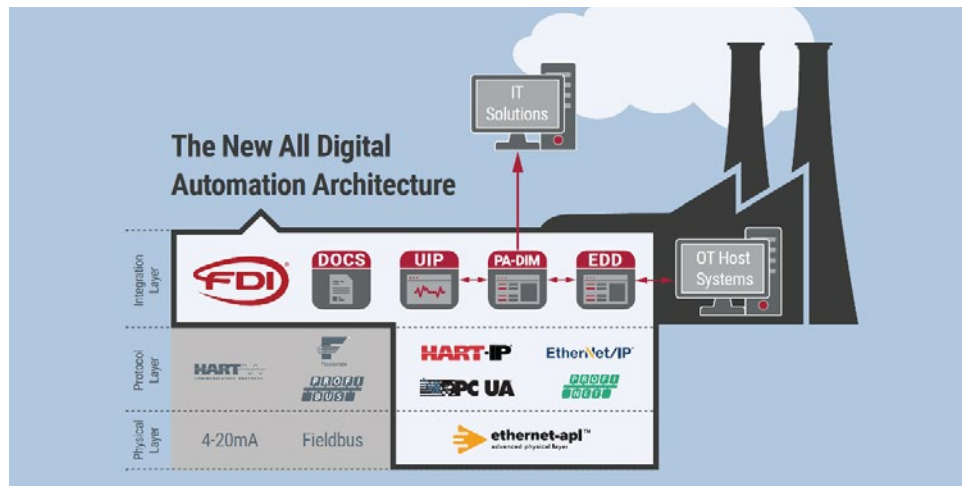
IT Solutions

The New All Digital Automation Architecture

Integration Layer

FDI

DOCS

UIP

PA-DIM

EDD

OT Host Systems

Protocol Layer

HART COMMUNICATION PROTOCOL

Foundation

PROFI BUS

HART-IP

EtherNet/IP

OPC UA

PROFI NET

Physical Layer

4-20mA

Fieldbus

ethernet-apl™ advanced physical layer